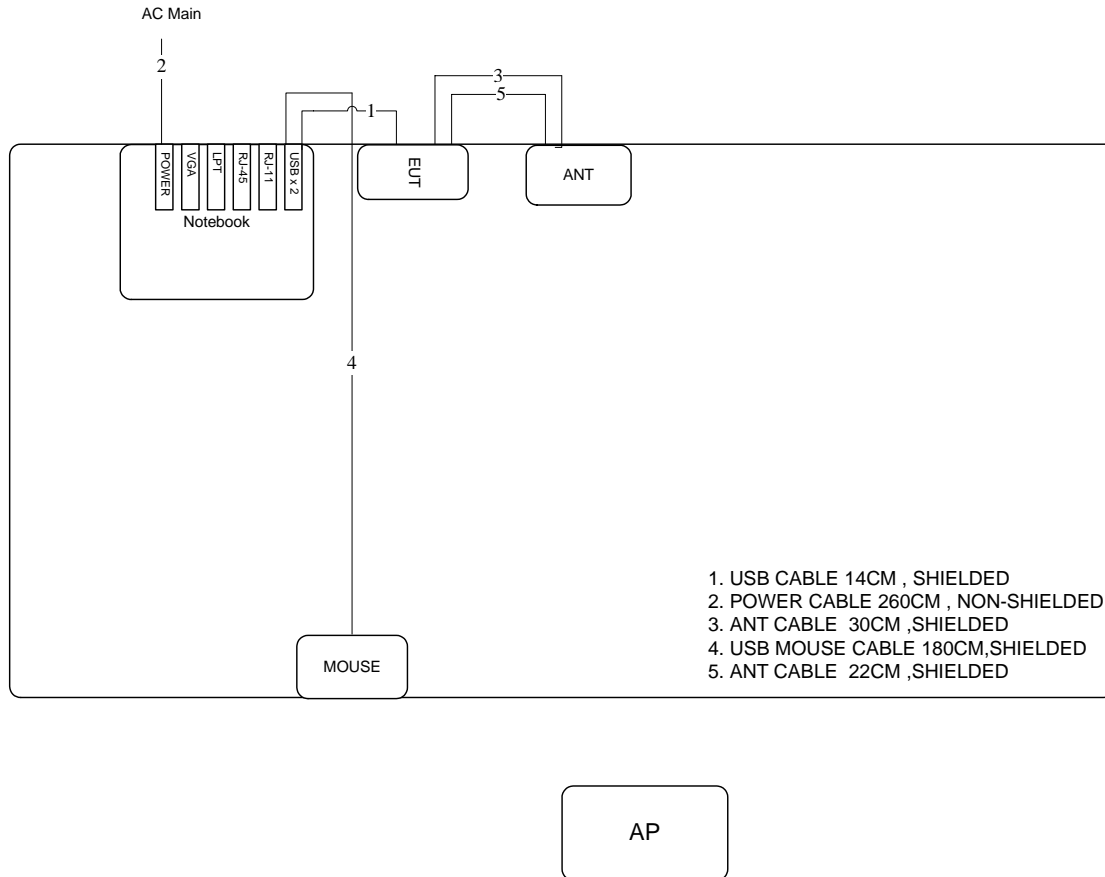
AC Main

2

3

5

1

POWER

VGA

LPT

RJ-45

RJ-11

USB x 2

EUT

ANT

Notebook

4

MOUSE

1. USB CABLE 14CM , SHIELDED
2. POWER CABLE 260CM , NON-SHIELDED
3. ANT CABLE 30CM ,SHIELDED
4. USB MOUSE CABLE 180CM,SHIELDED
5. ANT CABLE 22CM ,SHIELDED

AP